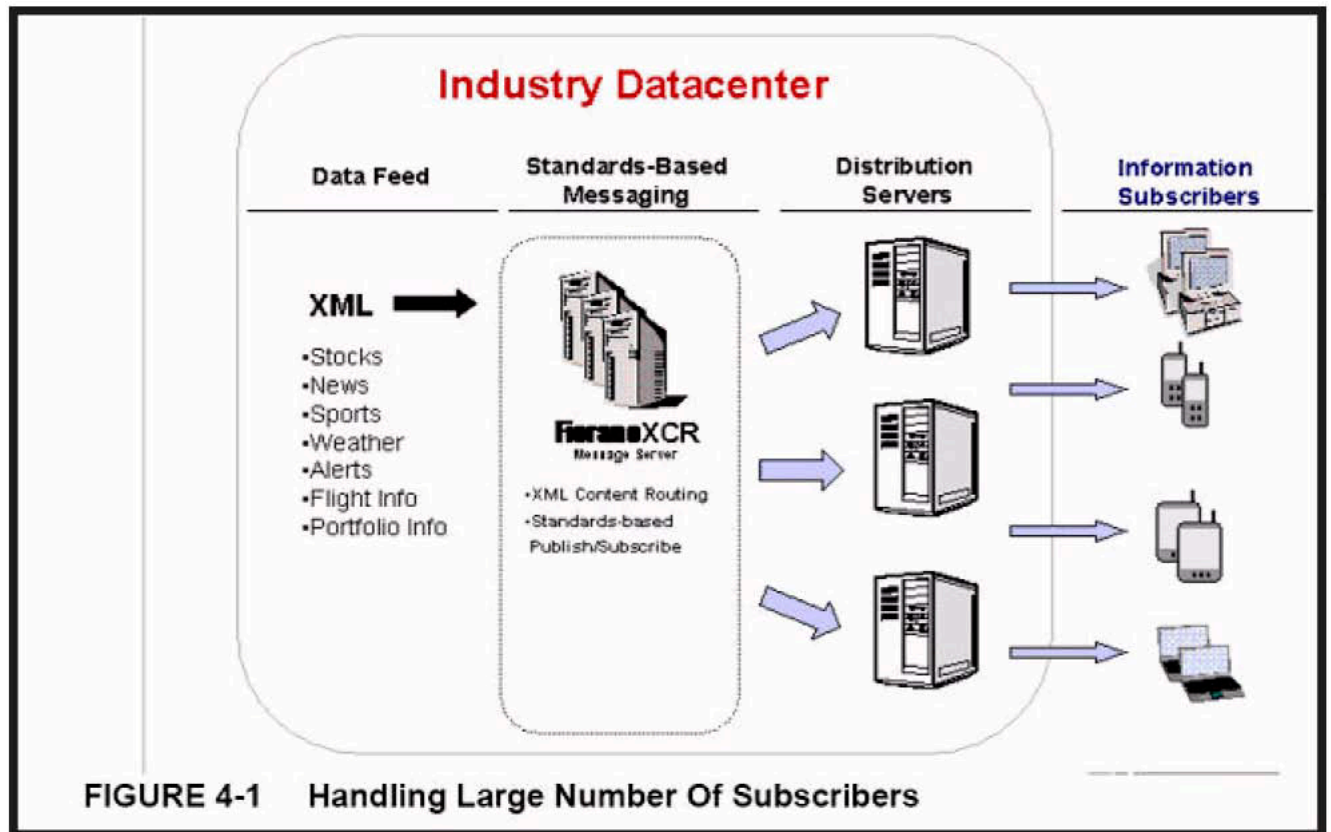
Industry Datacenter

Data Feed

Standards-Based Messaging

Distribution Servers

Information Subscribers

XML

•Stocks
•News
•Sports
•Weather
•Alerts
•Flight Info
•Portfolio Info

FioranoXCR
Message Server

•XML Content Routing
•Standards-based Publish/Subscribe

FIGURE 4-1 Handling Large Number Of Subscribers